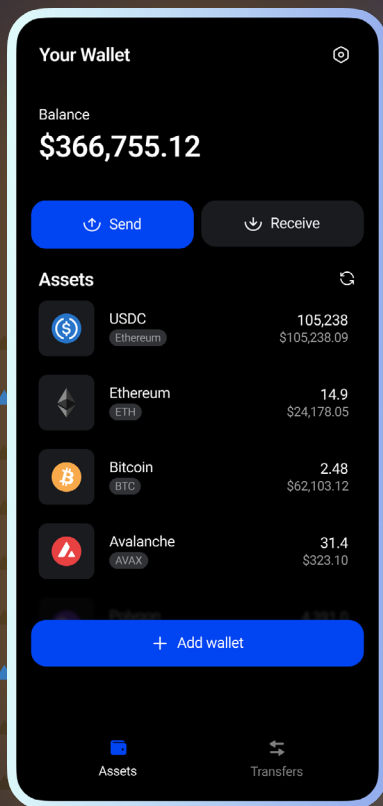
Your Wallet

Balance
$366,755.12

Send
Receive

Assets

USDC
Ethereum
105,238
$105,238.09

Ethereum
ETH
14.9
$24,178.05

Bitcoin
BTC
2.48
$62,103.12

Avalanche
AVAX
31.4
$323.10

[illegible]

Add wallet

Assets
Transfers